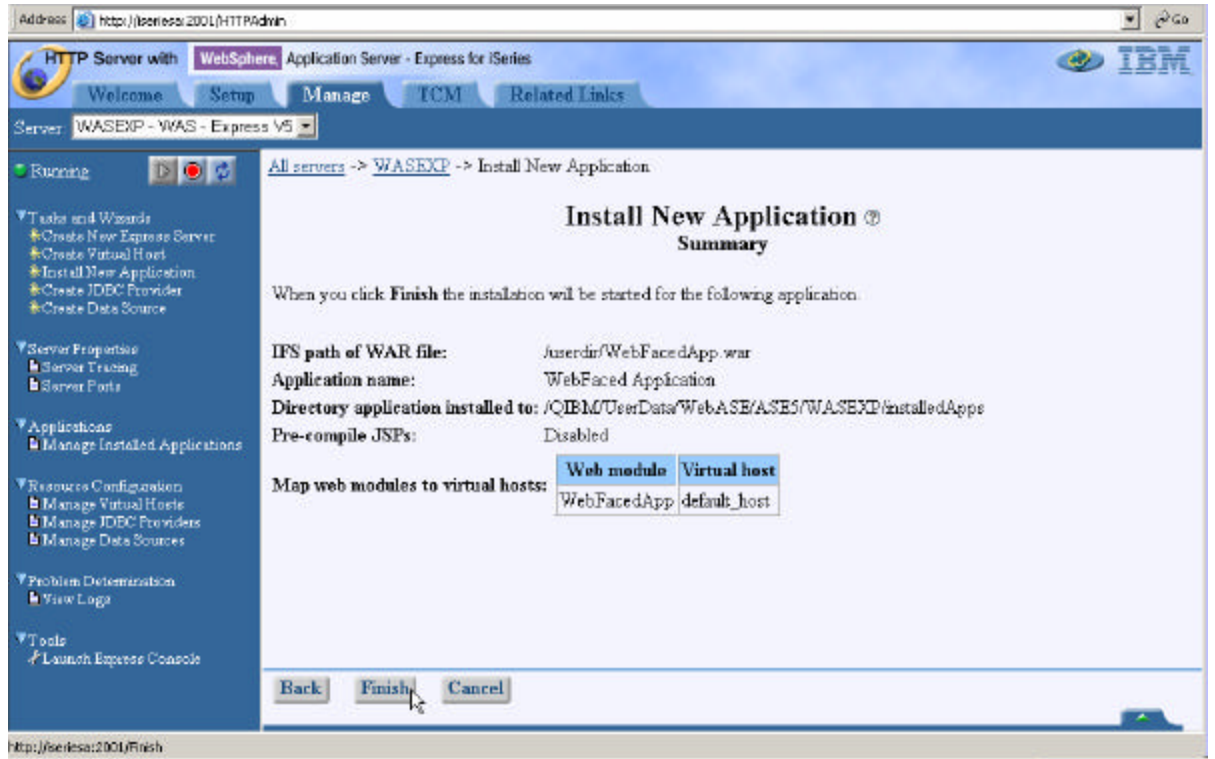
Address http://iseriesa:2001/HTTPAdmin

Go

HTTP Server with WebSphere Application Server - Express for iSeries

IBM

Welcome Setup Manage TCM Related Links

Server: WASEXP - WAS - Express V5

Running

Tasks and Wizards
Create New Express Server
Create Virtual Host
Install New Application
Create JDBC Provider
Create Data Source

Server Properties
Server Tracing
Server Ports

Applications
Manage Installed Applications

Resource Configuration
Manage Virtual Hosts
Manage JDBC Providers
Manage Data Sources

Problem Determination
View Logs

Tools
Launch Express Console

All servers -> WASEXP -> Install New Application

Install New Application
Summary

When you click Finish the installation will be started for the following application.

IFS path of WAR file: /userdir/WebFacedApp.war
Application name: WebFaced Application
Directory application installed to: /QIBM/UserData/WebASE/ASE5/WASEXP/installedApps
Pre-compile JSPs: Disabled
Map web modules to virtual hosts:

| Web module | Virtual host |
|---|---|
| WebFacedApp | default_host |

Back Finish Cancel

http://iseriesa:2001/Finish